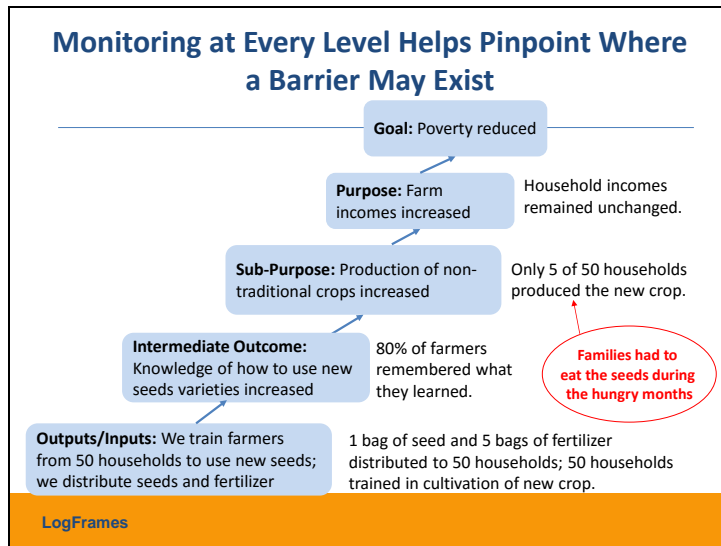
Monitoring at Every Level Helps Pinpoint Where a Barrier May Exist

Goal: Poverty reduced

Purpose: Farm incomes increased

Household incomes remained unchanged.

Sub-Purpose: Production of non-traditional crops increased

Only 5 of 50 households produced the new crop.

Intermediate Outcome: Knowledge of how to use new seeds varieties increased

80% of farmers remembered what they learned.

Families had to eat the seeds during the hungry months

Outputs/Inputs: We train farmers from 50 households to use new seeds; we distribute seeds and fertilizer

1 bag of seed and 5 bags of fertilizer distributed to 50 households; 50 households trained in cultivation of new crop.

LogFrames